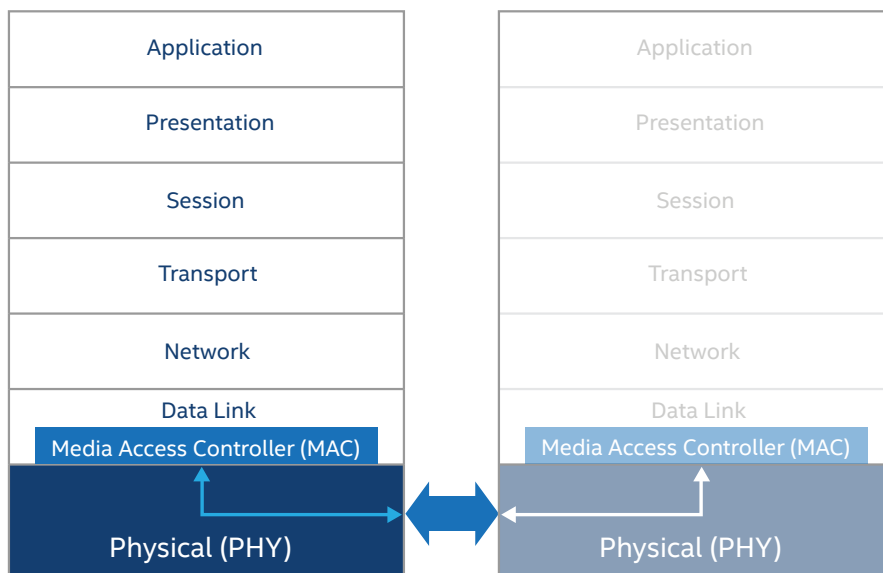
Application

Presentation

Session

Transport

Network

Data Link

Media Access Controller (MAC)

Physical (PHY)

Application

Presentation

Session

Transport

Network

Data Link

Media Access Controller (MAC)

Physical (PHY)